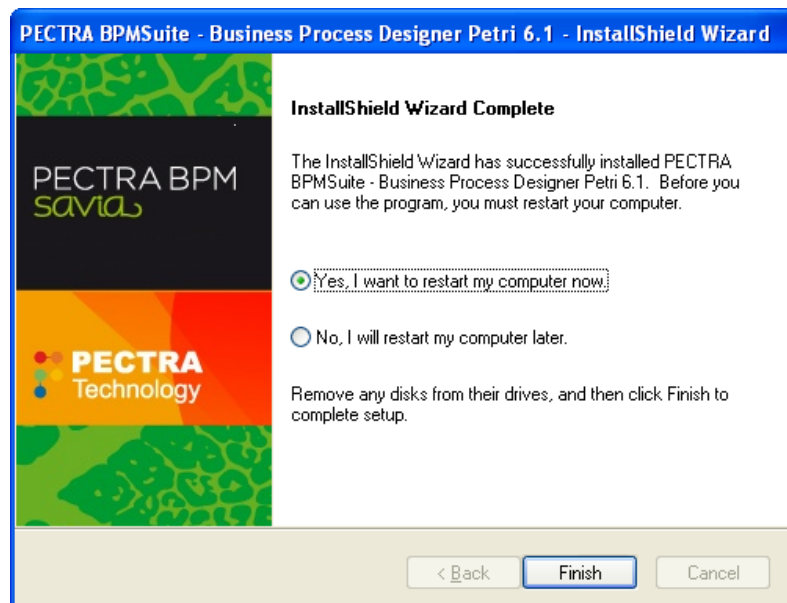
PECTRA BPMSuite - Business Process Designer Petri 6.1 - InstallShield Wizard

PECTRA BPM
savia

PECTRA
Technology

InstallShield Wizard Complete

The InstallShield Wizard has successfully installed PECTRA BPMSuite - Business Process Designer Petri 6.1. Before you can use the program, you must restart your computer.

Yes, I want to restart my computer now.

No, I will restart my computer later.

Remove any disks from their drives, and then click Finish to complete setup.

< Back
Finish
Cancel